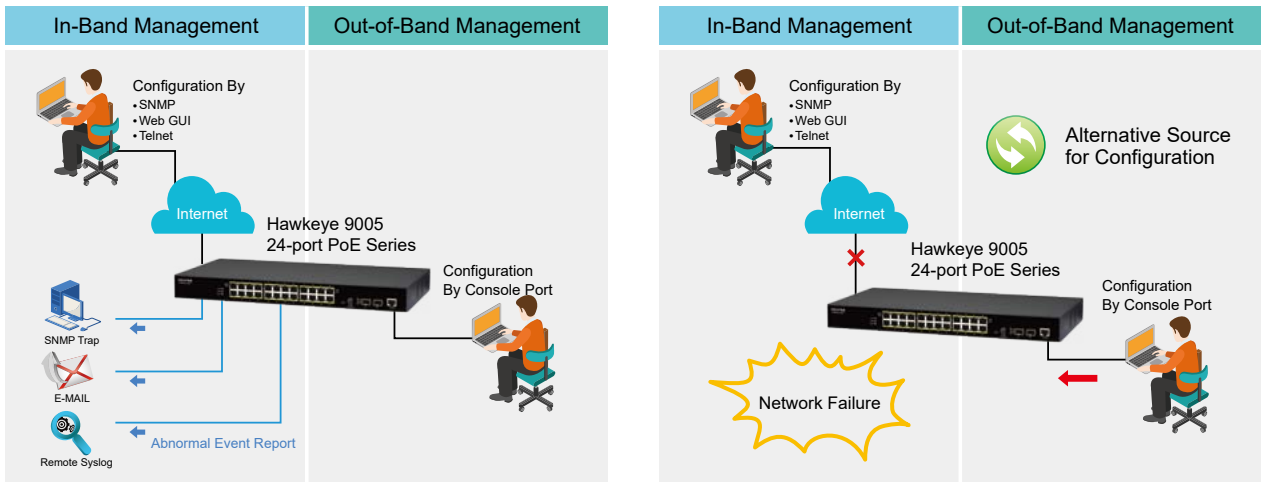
In-Band Management

Out-of-Band Management

Configuration By
• SNMP
• Web GUI
• Telnet

Internet

Hawkeye 9005
24-port PoE Series

Configuration
By Console Port

SNMP Trap

E-MAIL

Remote Syslog

Abnormal Event Report

In-Band Management

Out-of-Band Management

Configuration By
• SNMP
• Web GUI
• Telnet

Alternative Source
for Configuration

Internet

Hawkeye 9005
24-port PoE Series

Configuration
By Console Port

Network Failure